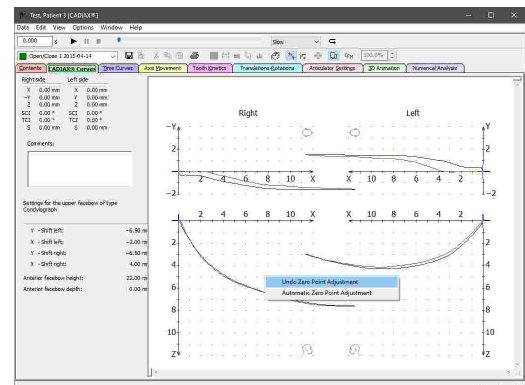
Test, Patient 3 [CADIAX®]
Datei Edit View Options Window Help
0.000
Slow
Open/Close 1 2015-04-14
100.0%
Contents CADIAX® Curves Time Curves Axis Movement Tooth Kinetics Translations-Rotations Articulator Settings 3D Animation Numerical Analysis
Right side Left side
X 0.00 mm X 0.00 mm
-Y 0.00 mm Y 0.00 mm
Z 0.00 mm Z 0.00 mm
SCI 0.00 ° SCI 0.00 °
TCI 0.00 ° TCI 0.00 °
S 0.00 mm S 0.00 mm
Comments:
Settings for the upper facebow of type Condylograph
Y - Shift left: -6.50 m
X - Shift left: -2.00 m
Y - Shift right: -6.50 m
X - Shift right: 4.00 m
Anterior facebow height: 22.00 m
Anterior facebow depth: 0.00 m
Right
Left
-Y
Y
2
2
-2
-2
2 4 6 8 10 X
X 10 8 6 4 2
2 4 6 8 10 X
X 10 8 6 4 2
2
2
4
4
6
6
8
8
10
10
Z
Z
Undo Zero Point Adjustment
Automatic Zero Point Adjustment